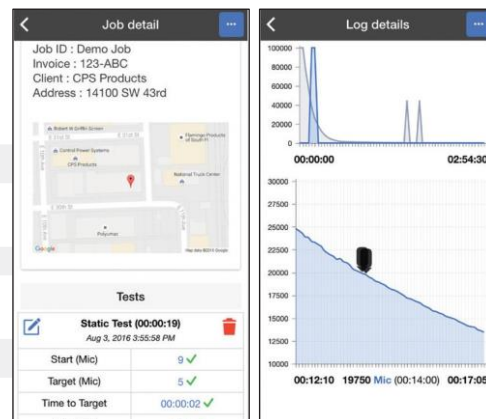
Job detail

Job ID : Demo Job
Invoice : 123-ABC
Client : CPS Products
Address : 14100 SW 43rd

Robert W Griffin Green
Central Power Systems
CPS Products
Flamingo Products of South Fl
National Truck Center
Polyumac
Google
Map data ©2016 Google

Tests

Static Test (00:00:19)
Aug 3, 2016 3:55:58 PM

| Start (Mic) | 9 ✓ |
|---|---|
| Target (Mic) | 5 ✓ |
| Time to Target | 00:00:02 ✓ |

Log details

100000
80000
60000
40000
20000
0
00:00:00
02:54:30

30000
27500
25000
22500
20000
17500
15000
12500
10000
00:12:10 19750 Mic (00:14:00) 00:17:05